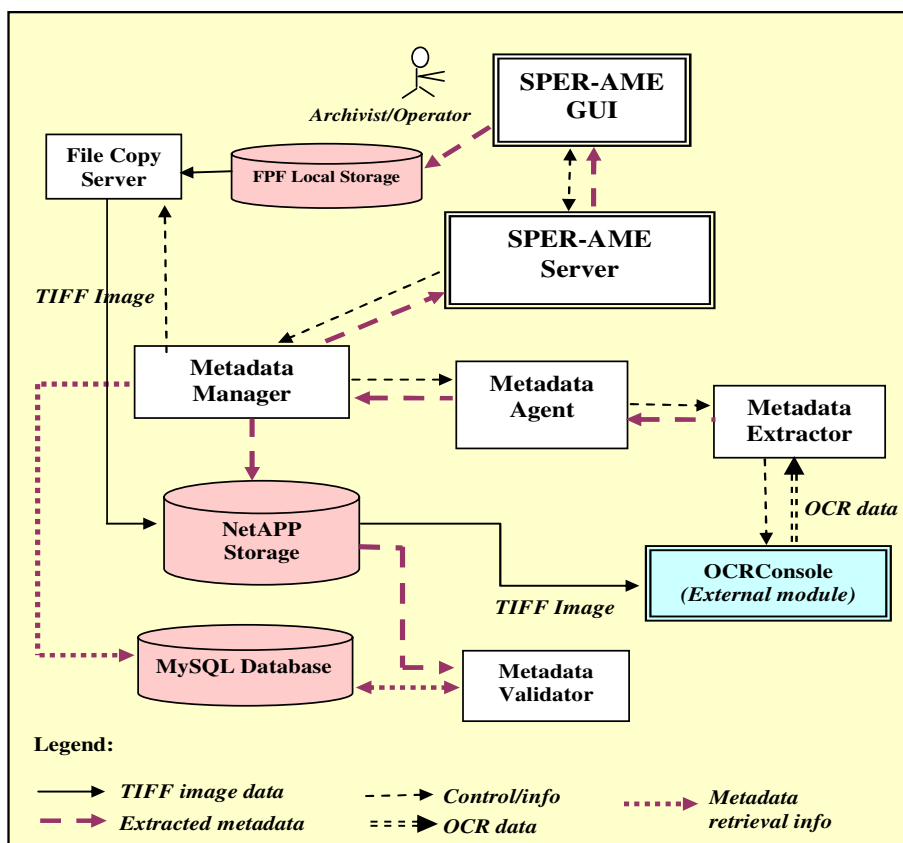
Archivist/Operator

SPER-AME GUI

File Copy Server

FPF Local Storage

SPER-AME Server

TIFF Image

Metadata Manager

Metadata Agent

Metadata Extractor

NetAPP Storage

OCR data

OCRConsole
(External module)

TIFF Image

MySQL Database

Metadata Validator

Legend:

TIFF image data

Extracted metadata

Control/info

OCR data

Metadata retrieval info